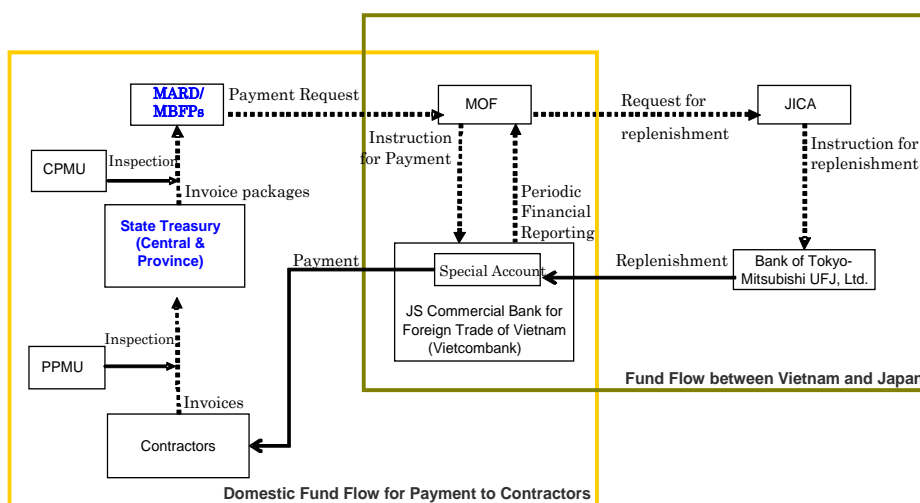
MARD/ MBFPs

Payment Request

MOF

Request for replenishment

JICA

CPMU

Inspection

Invoice packages

Instruction for Payment

Periodic Financial Reporting

Instruction for replenishment

State Treasury (Central & Province)

Payment

Special Account

Replenishment

Bank of Tokyo-Mitsubishi UFJ, Ltd.

JS Commercial Bank for Foreign Trade of Vietnam (Vietcombank)

Inspection

PPMU

Fund Flow between Vietnam and Japa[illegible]

Invoices

Contractors

Domestic Fund Flow for Payment to Contractors